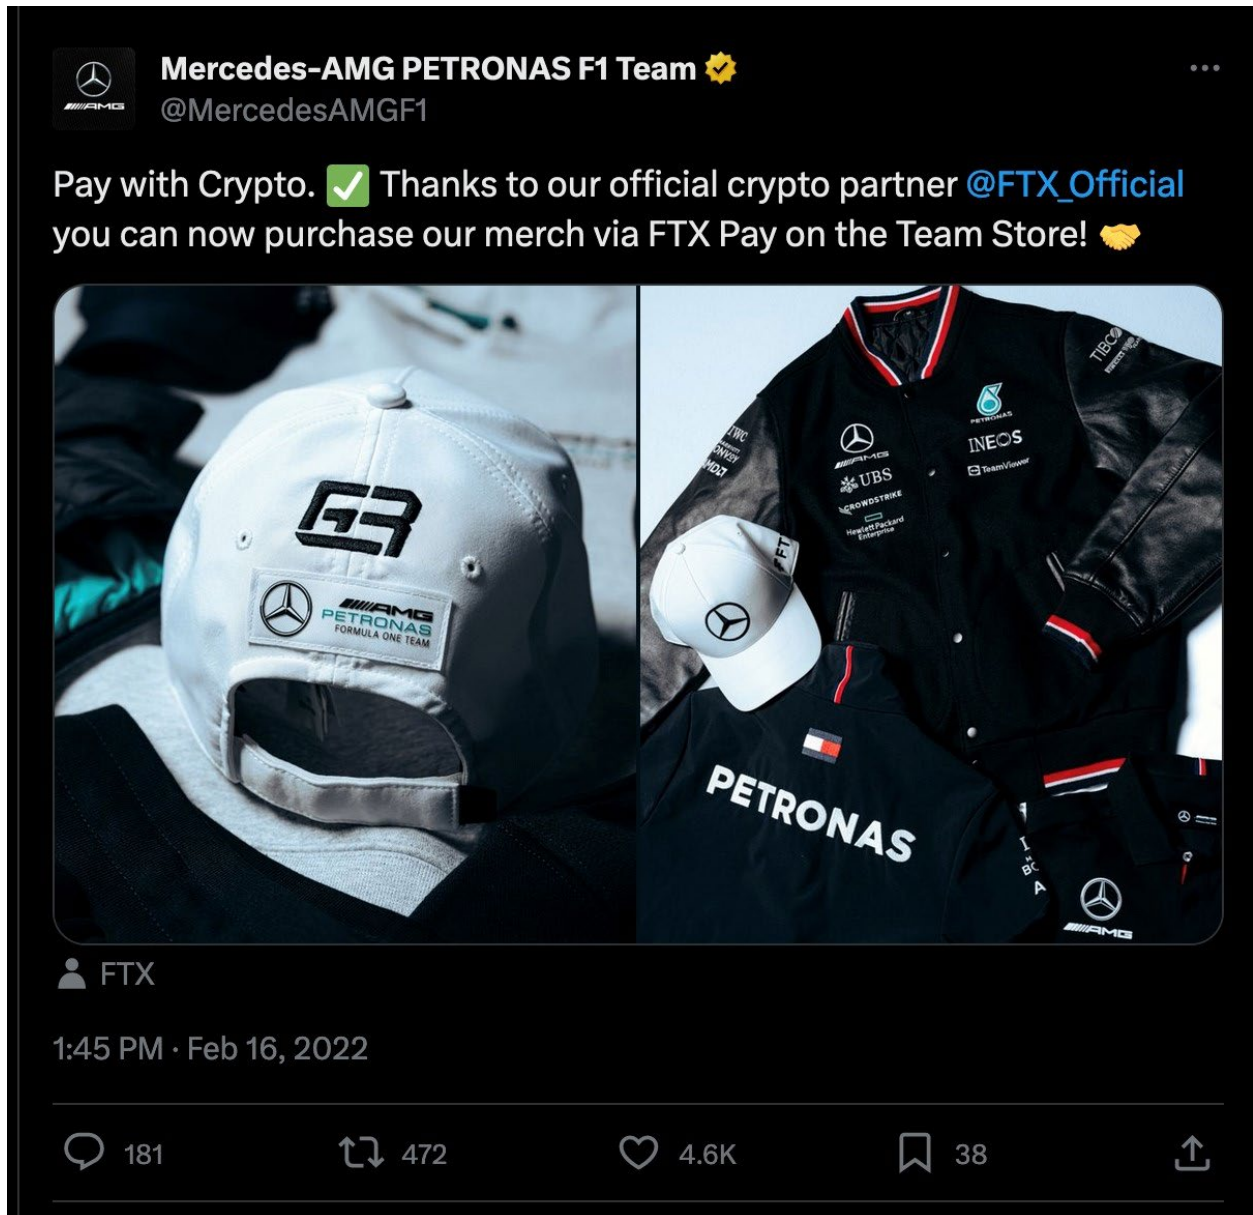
AMG

Mercedes-AMG PETRONAS F1 Team
@MercedesAMGF1

...

Pay with Crypto. ✅ Thanks to our official crypto partner @FTX_Official you can now purchase our merch via FTX Pay on the Team Store! 🤝

GR

AMG
PETRONAS
FORMULA ONE TEAM

TIBCO

PETRONAS
INEOS
TeamViewer

AMG
UBS
CROWDSTRIKE
Hewlett Packard Enterprise

IWC
ONKEY
MDZ

FTX

PETRONAS

AMG

FTX

1:45 PM · Feb 16, 2022

181 472 4.6K 38